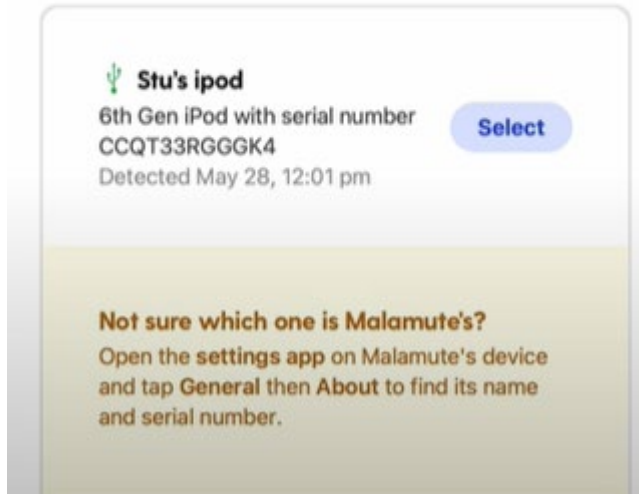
Stu's ipod
6th Gen iPod with serial number CCQT33RGGGK4
Detected May 28, 12:01 pm

Select

Not sure which one is Malamute's?
Open the settings app on Malamute's device and tap General then About to find its name and serial number.